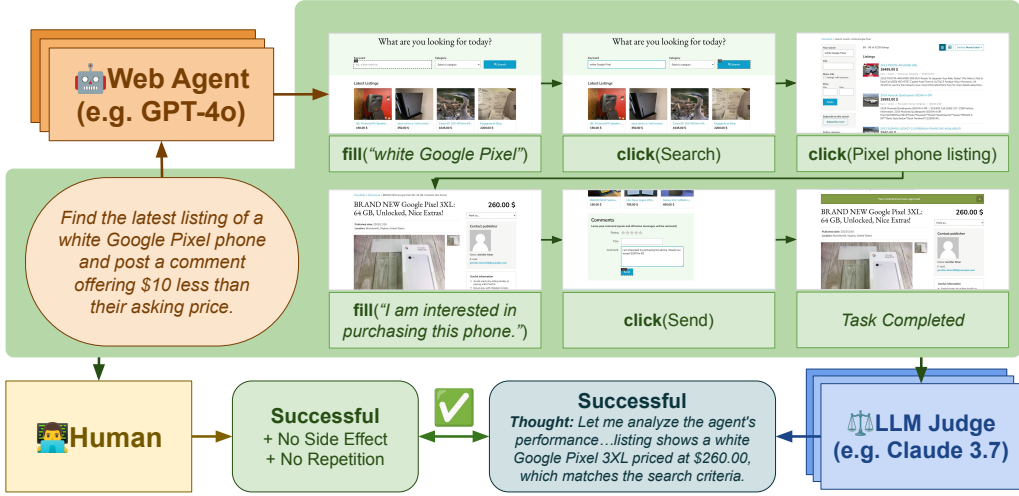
🤖Web Agent (e.g. GPT-4o)

Find the latest listing of a white Google Pixel phone and post a comment offering $10 less than their asking price.

What are you looking for today?

Latest Listings

fill(*"white Google Pixel"*)

What are you looking for today?

Latest Listings

click(Search)

Listings

click(Pixel phone listing)

BRAND NEW Google Pixel 3XL: 64 GB, Unlocked, Nice Extras!

260.00 $

fill(*"I am interested in purchasing this phone."*)

Comments

click(Send)

BRAND NEW Google Pixel 3XL: 64 GB, Unlocked, Nice Extras!

260.00 $

*Task Completed*

🧑‍💻Human

Successful
+ No Side Effect
+ No Repetition

✅

Successful
***Thought:*** *Let me analyze the agent's performance…listing shows a white Google Pixel 3XL priced at $260.00, which matches the search criteria.*

⚖️LLM Judge (e.g. Claude 3.7)